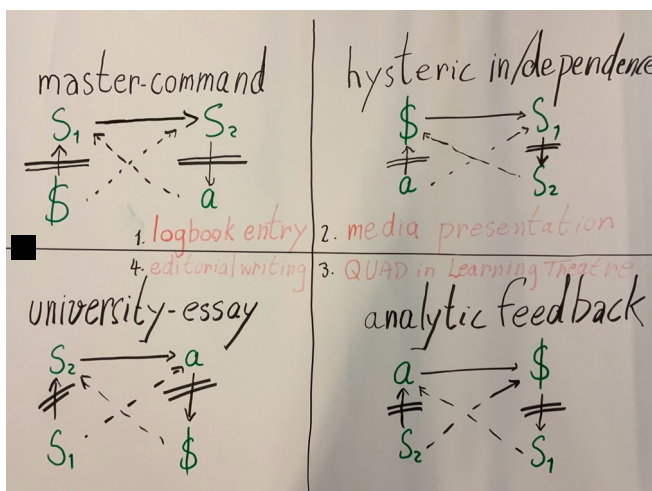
master-command

$S_1$ $S_2$

$ a

hysteric in/dependence

$ $S_1$

a $S_2$

1. logbook entry

2. media presentation

4. editorial writing

3. QUAD in Learning Theatre

university-essay

$S_2$ a

$S_1$ $

analytic feedback

a $

$S_2$ $S_1$